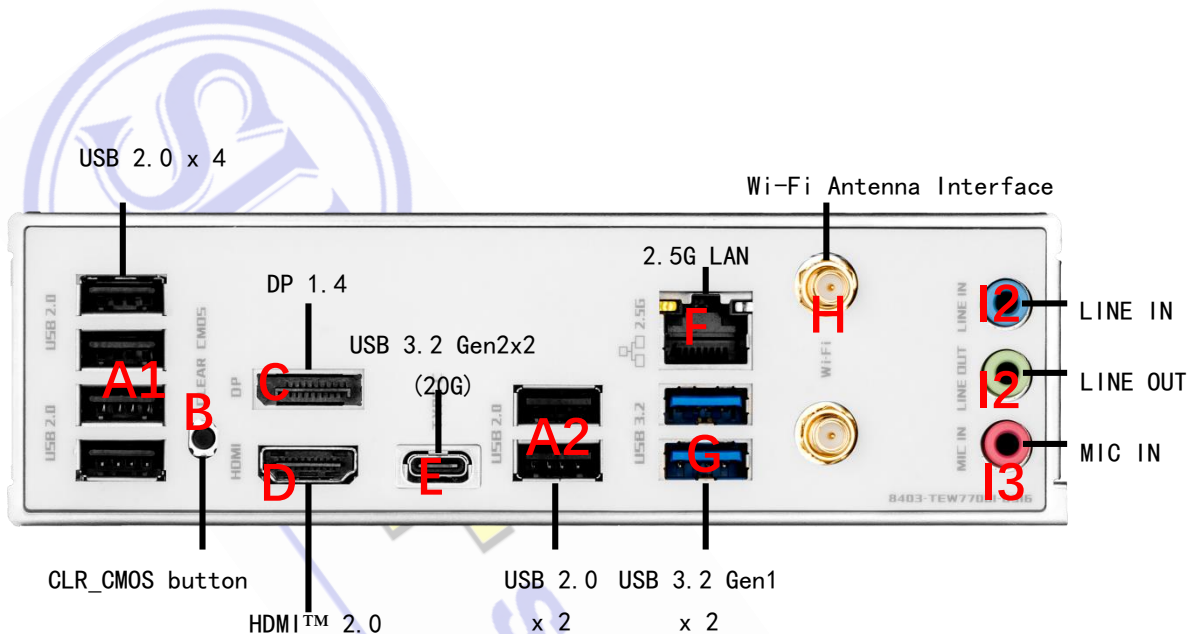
USB 2.0 x 4

Wi-Fi Antenna Interface

2.5G LAN

DP 1.4

USB 3.2 Gen2x2

(20G)

USB 2.0

CLEAR CMOS

DP

HDMI

USB 2.0

2.5G

USB 3.2

Wi-Fi

LINE IN

LINE OUT

MIC IN

A1

B

C

D

E

A2

F

G

H

I2

I2

I3

LINE IN

LINE OUT

MIC IN

8403-TEW770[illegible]

CLR_CMOS button

HDMI™ 2.0

USB 2.0

x 2

USB 3.2 Gen1

x 2